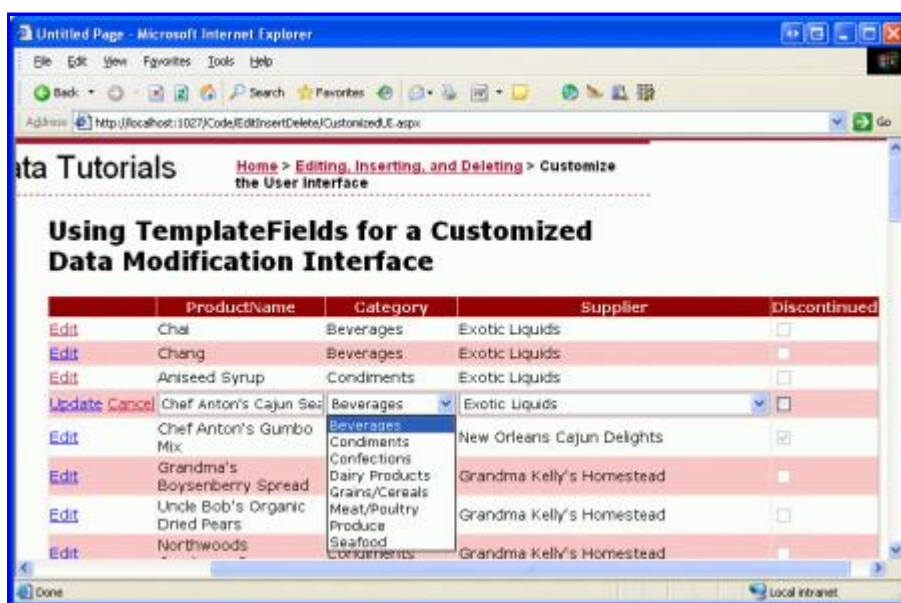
Untitled Page - Microsoft Internet Explorer

File Edit View Favorites Tools Help

Back Search Favorites

Address http://localhost:1027/Code/EditInsertDelete/CustomizedUI.aspx Go

ata Tutorials

Home > Editing, Inserting, and Deleting > Customize the User Interface

Using TemplateFields for a Customized Data Modification Interface

| | ProductName | Category | Supplier | Discontinued |
|---|---|---|---|---|
| Edit | Chai | Beverages | Exotic Liquids | |
| Edit | Chang | Beverages | Exotic Liquids | |
| Edit | Aniseed Syrup | Condiments | Exotic Liquids | |
| Update Cancel | Chef Anton's Cajun Sea | Beverages | Exotic Liquids | |
| Edit | Chef Anton's Gumbo Mix | | New Orleans Cajun Delights | |
| Edit | Grandma's Boysenberry Spread | | Grandma Kelly's Homestead | |
| Edit | Uncle Bob's Organic Dried Pears | | Grandma Kelly's Homestead | |
| Edit | Northwoods | Condiments | Grandma Kelly's Homestead | |

Beverages
Condiments
Confections
Dairy Products
Grains/Cereals
Meat/Poultry
Produce
Seafood

Done

Local intranet